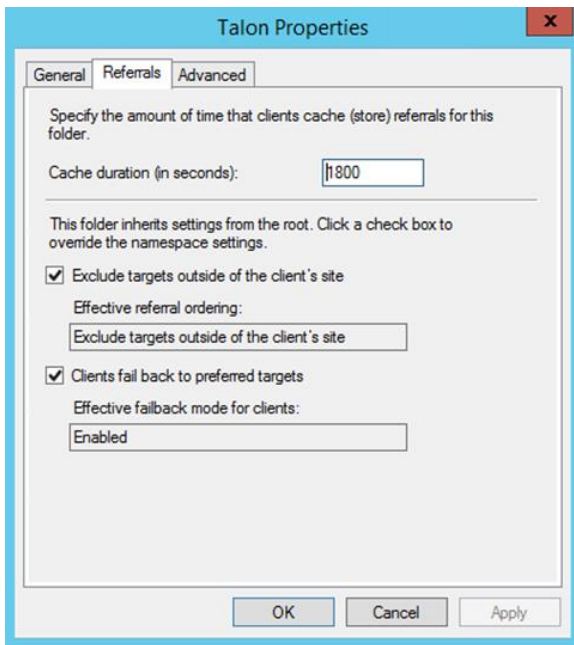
Talon Properties

x

General | Referrals | Advanced

Specify the amount of time that clients cache (store) referrals for this folder.

Cache duration (in seconds): 1800

This folder inherits settings from the root. Click a check box to override the namespace settings.

Exclude targets outside of the client's site

Effective referral ordering:

Exclude targets outside of the client's site

Clients fail back to preferred targets

Effective failback mode for clients:

Enabled

OK | Cancel | Apply